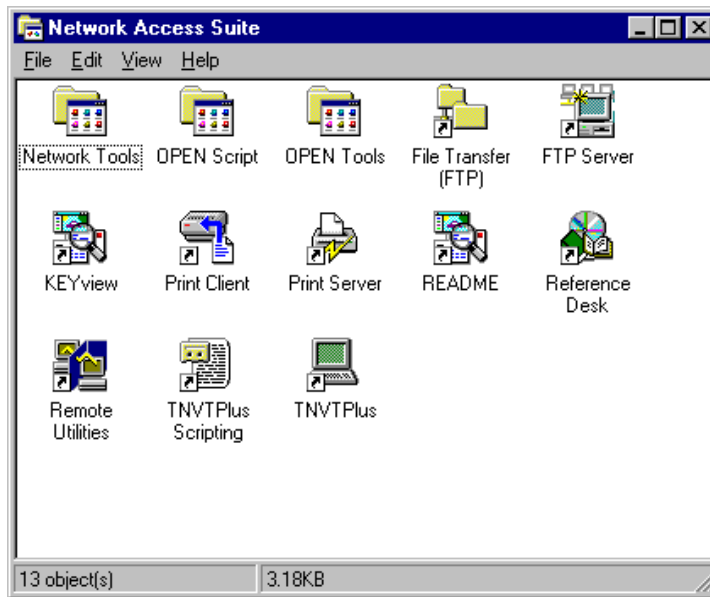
Network Access Suite

File Edit View Help

Network Tools
OPEN Script
OPEN Tools
File Transfer (FTP)
FTP Server

KEYview
Print Client
Print Server
README
Reference Desk

Remote Utilities
TNVTPlus Scripting
TNVTPlus

13 object(s)
3.18KB